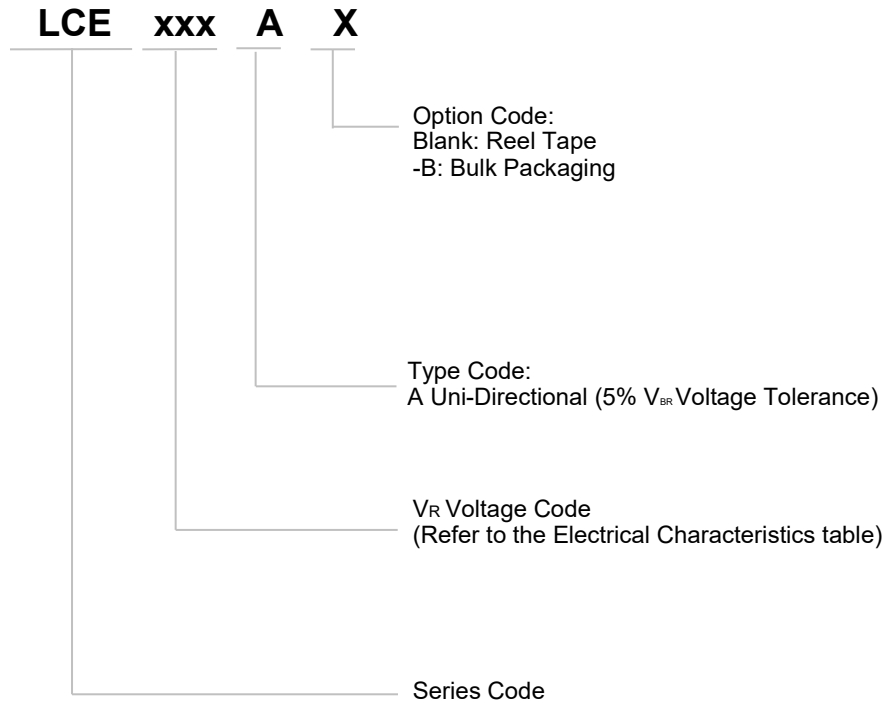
LCE xxx A X

Option Code:
Blank: Reel Tape
-B: Bulk Packaging

Type Code:
A Uni-Directional (5% $V_{BR}$ Voltage Tolerance)

$V_R$ Voltage Code
(Refer to the Electrical Characteristics table)

Series Code